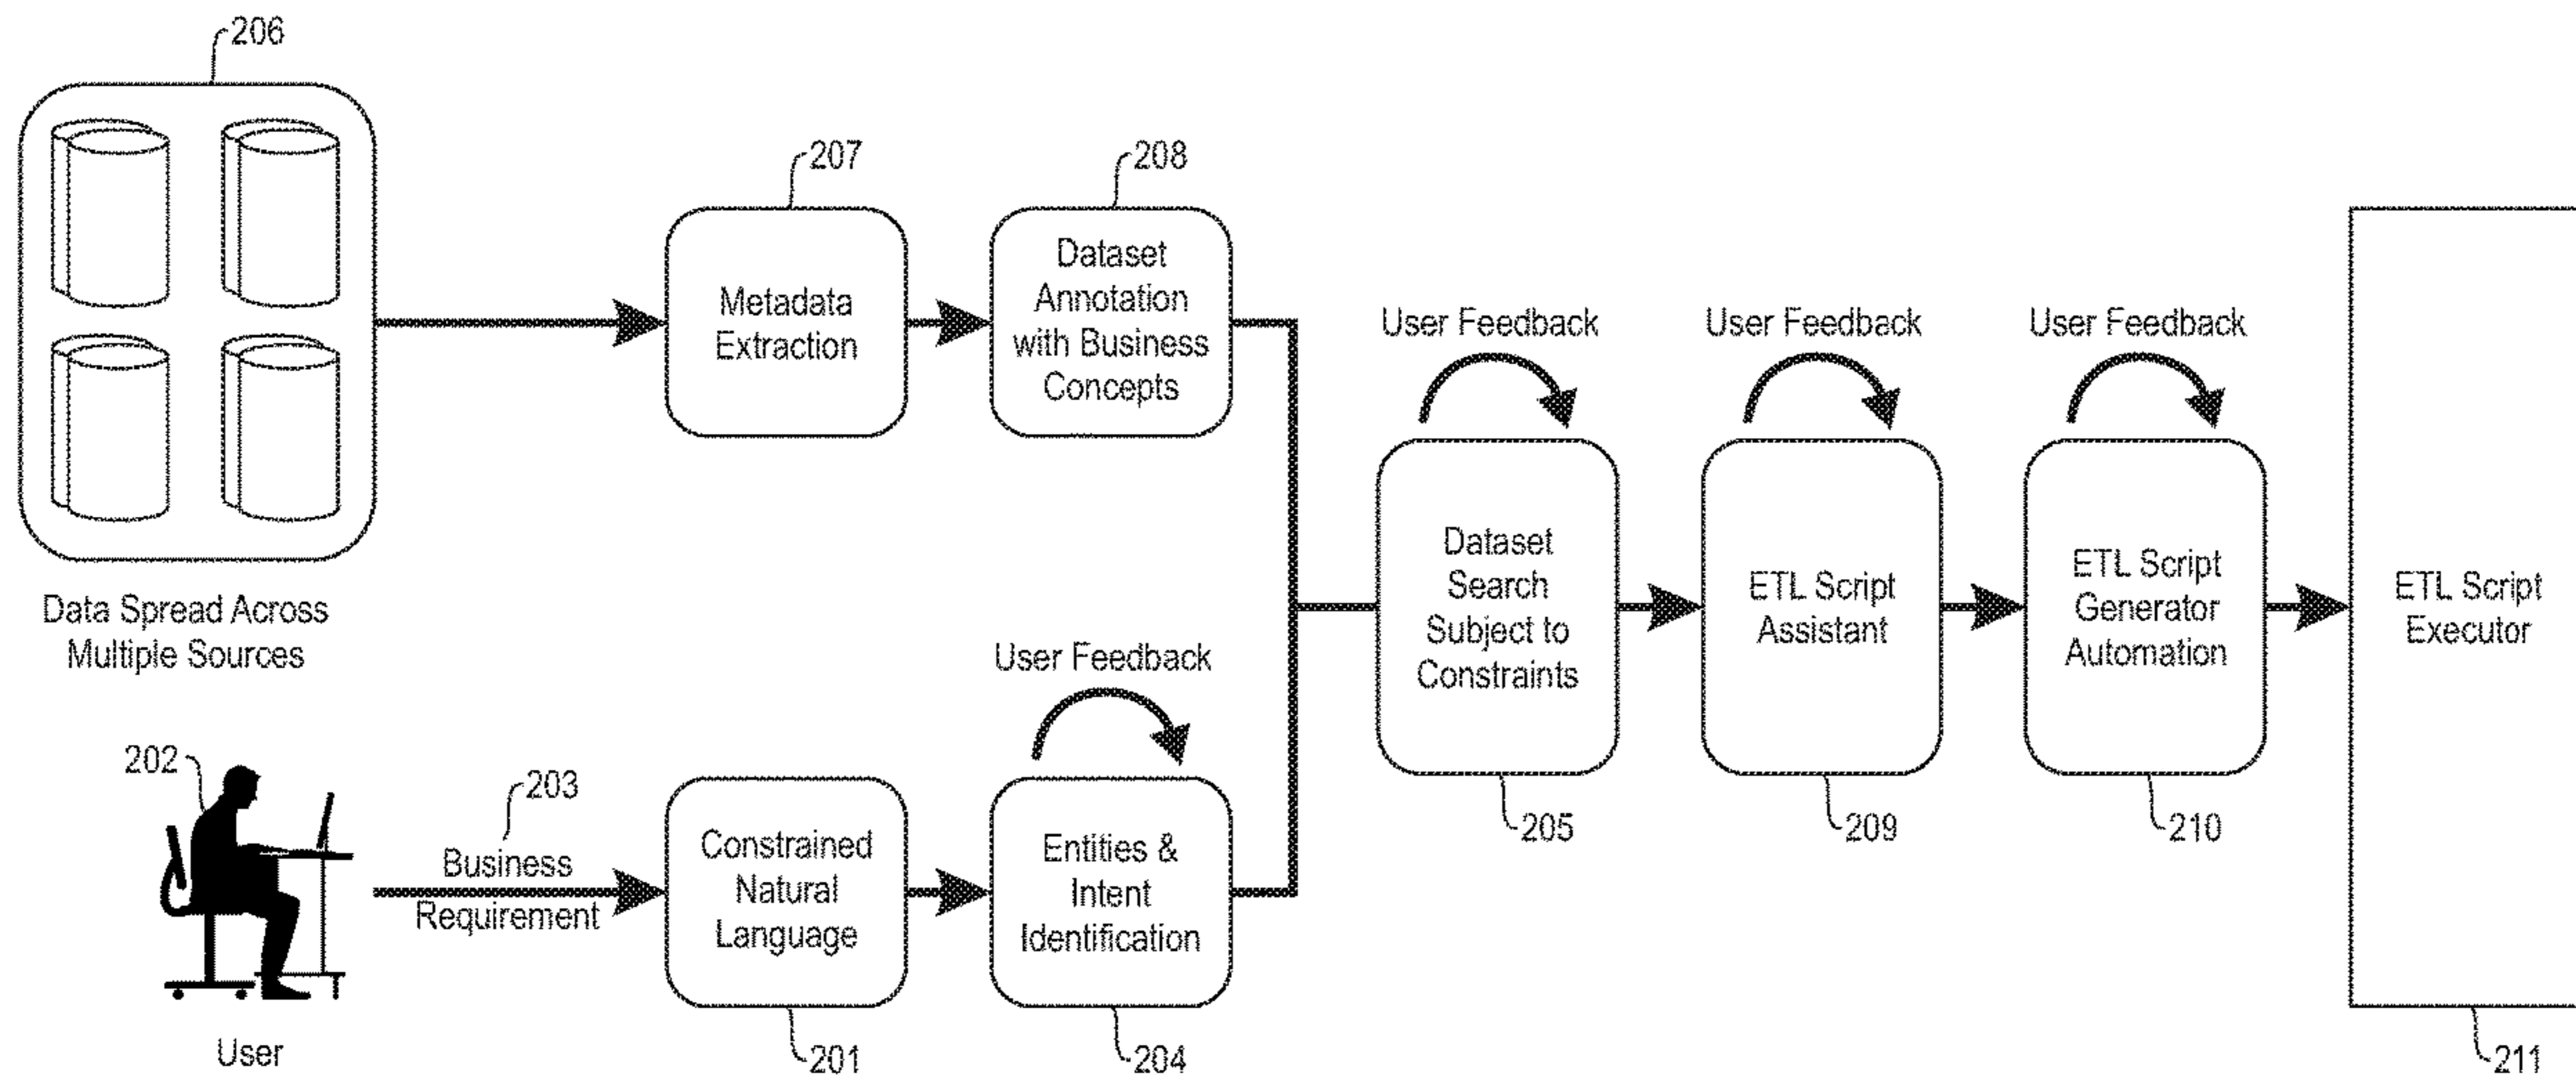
206

Data Spread Across Multiple Sources

207

Metadata Extraction

208

Dataset Annotation with Business Concepts

User Feedback

Dataset Search Subject to Constraints

205

User Feedback

ETL Script Assistant

209

User Feedback

ETL Script Generator Automation

210

ETL Script Executor

211

202

User

203

Business Requirement

Constrained Natural Language

201

User Feedback

Entities & Intent Identification

204